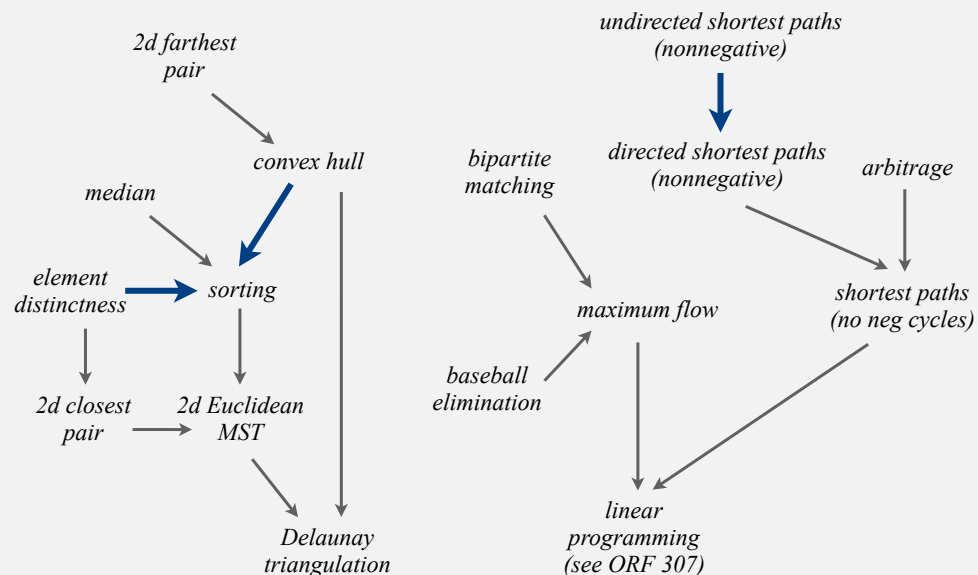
2d farthest pair

convex hull

median

element distinctness

sorting

2d closest pair

2d Euclidean MST

Delaunay triangulation

undirected shortest paths (nonnegative)

directed shortest paths (nonnegative)

bipartite matching

arbitrage

maximum flow

shortest paths (no neg cycles)

baseball elimination

linear programming (see ORF 307)